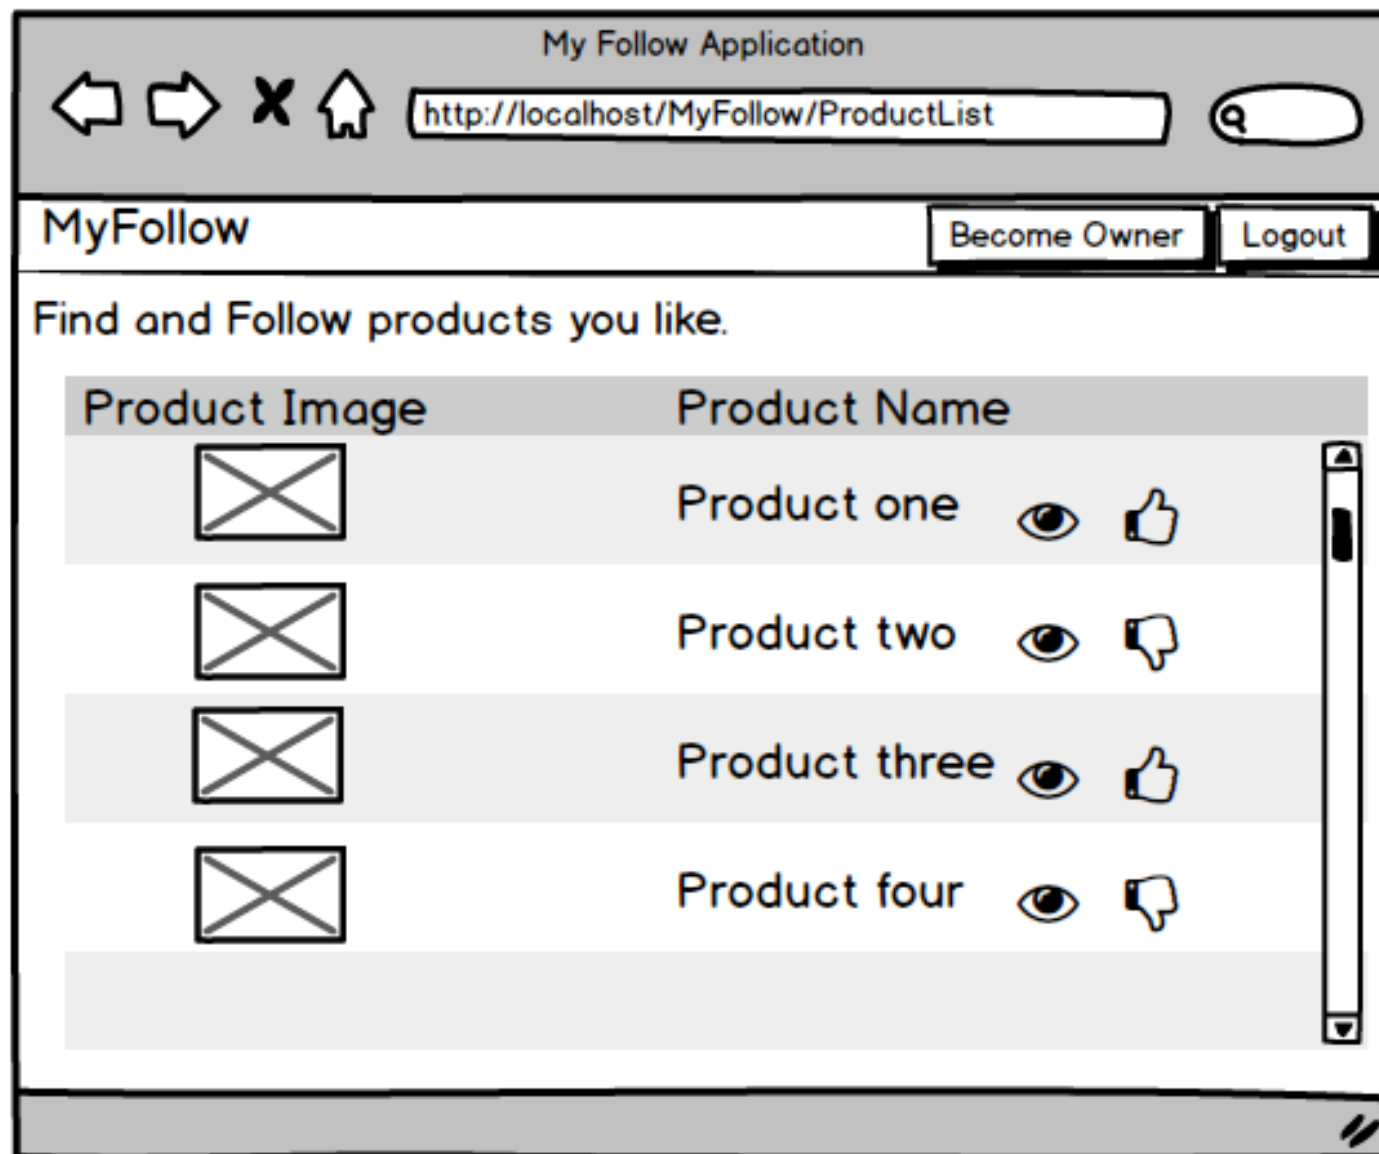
My Follow Application

http://localhost/MyFollow/ProductList

MyFollow

Become Owner

Logout

Find and Follow products you like.

| Product Image | Product Name |
|---|---|
| | Product one |
| | Product two |
| | Product three |
| | Product four |